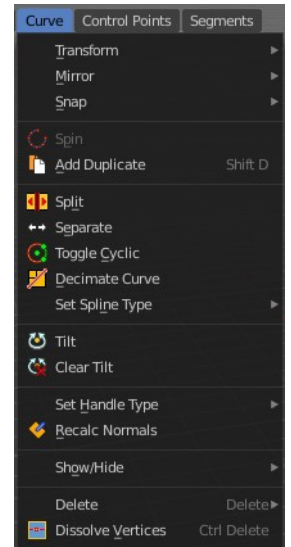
Curve | Control Points | Segments

Transform
Mirror
Snap

Spin
Add Duplicate Shift D

Split
Separate
Toggle Cyclic
Decimate Curve
Set Spline Type

Tilt
Clear Tilt

Set Handle Type
Recalc Normals

Show/Hide

Delete Delete
Dissolve Vertices Ctrl Delete